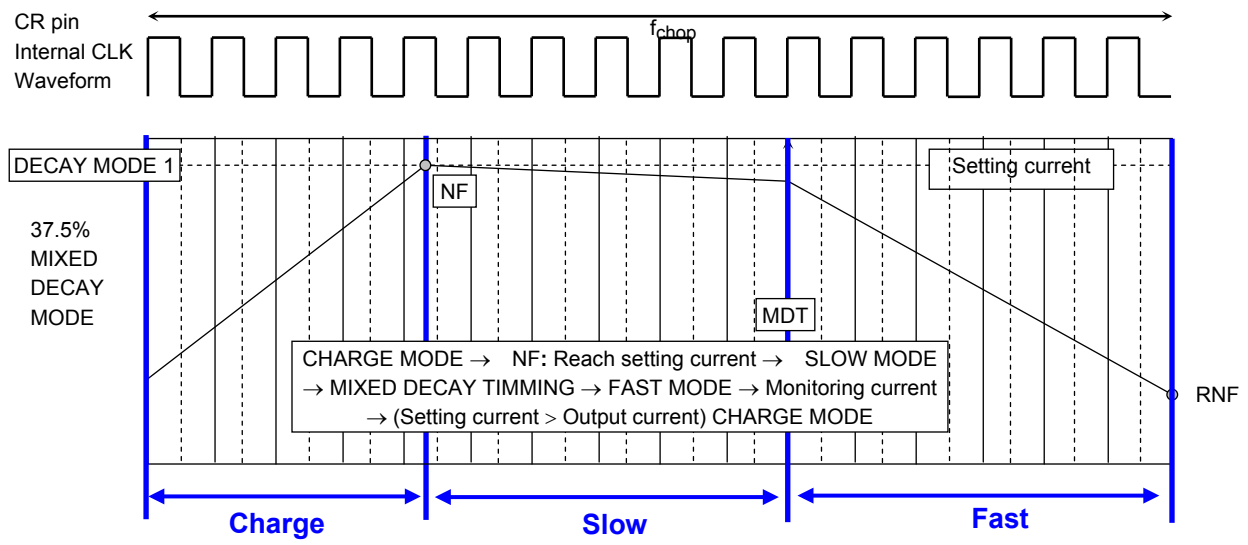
CR pin
Internal CLK
Waveform

$f_{chop}$

DECAY MODE 1

Setting current

NF

37.5%
MIXED
DECAY
MODE

MDT

CHARGE MODE → NF: Reach setting current → SLOW MODE
→ MIXED DECAY TIMMING → FAST MODE → Monitoring current
→ (Setting current > Output current) CHARGE MODE

RNF

Charge

Slow

Fast